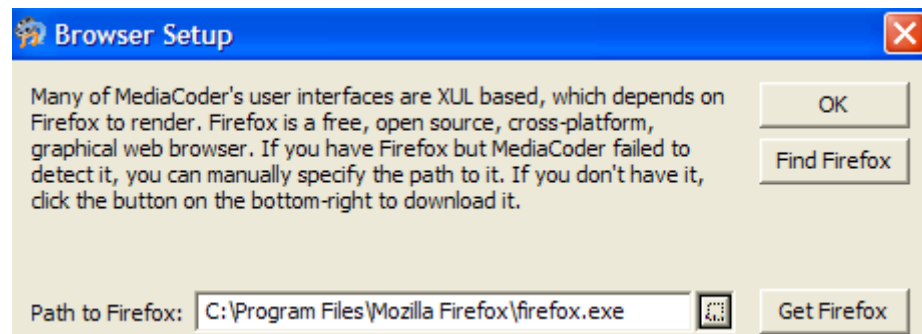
Browser Setup

Many of MediaCoder's user interfaces are XUL based, which depends on Firefox to render. Firefox is a free, open source, cross-platform, graphical web browser. If you have Firefox but MediaCoder failed to detect it, you can manually specify the path to it. If you don't have it, click the button on the bottom-right to download it.

OK

Find Firefox

Path to Firefox: C:\Program Files\Mozilla Firefox\firefox.exe

Get Firefox